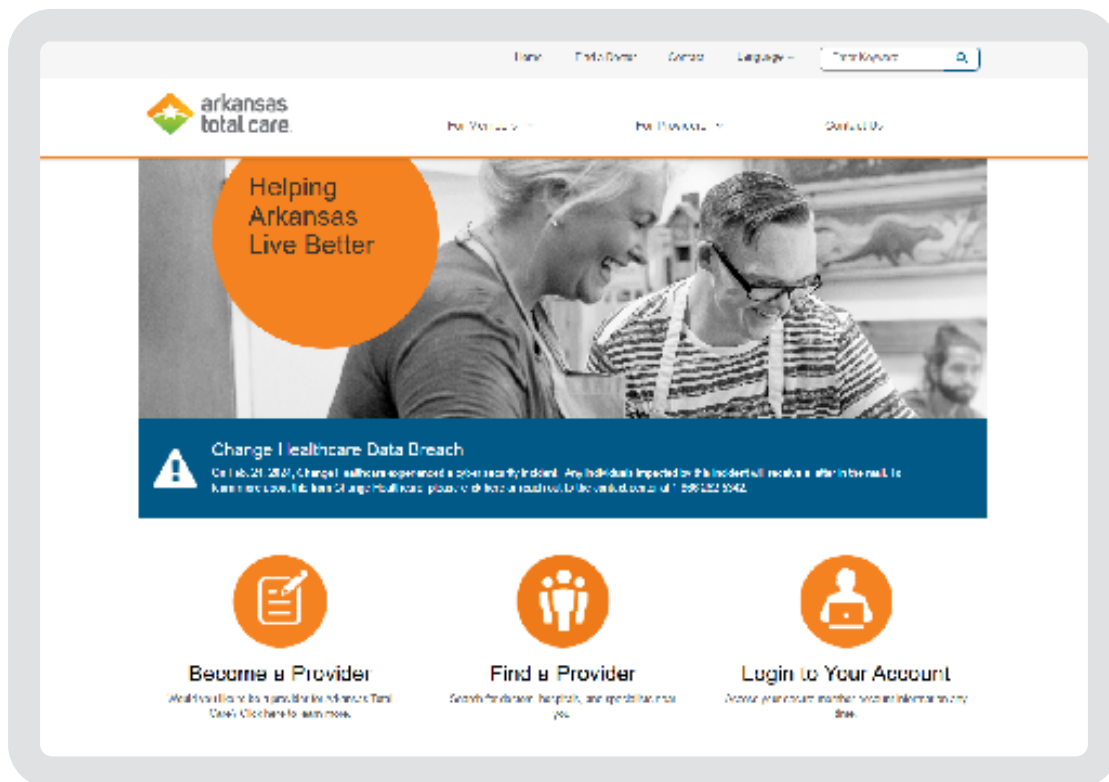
Home Find a Doctor Contact Language Enter Keyword

arkansas total care

For Members For Providers Contact Us

Helping Arkansas Live Better

Change Healthcare Data Breach

On Feb. 21, 2024, Change Healthcare experienced a cyber security incident. Any individuals impacted by this incident will receive a letter in the mail. To learn more about this from Change Healthcare, please click here or reach out to the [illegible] center at 1-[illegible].

Become a Provider

Would you like to be a provider for Arkansas Total Care? Click here to learn more.

Find a Provider

Search for doctors, hospitals, and specialists near you.

Login to Your Account

Access your secure member account information any time.